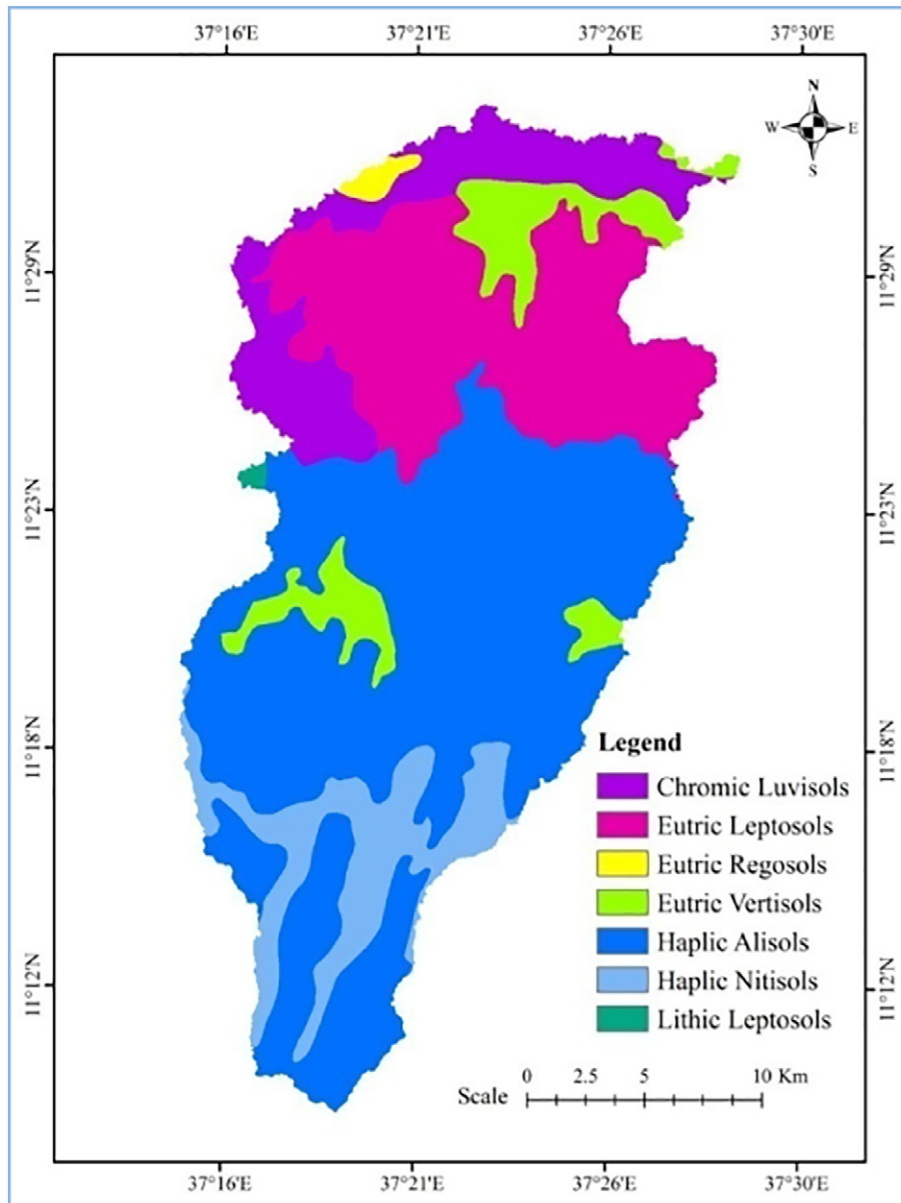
37°16'E 37°21'E 37°26'E 37°30'E

N
W E
S

11°29'N 11°29'N

11°23'N 11°23'N

11°18'N 11°18'N

11°12'N 11°12'N

Legend
Chromic Luvisols
Eutric Leptosols
Eutric Regosols
Eutric Vertisols
Haplic Alisols
Haplic Nitisols
Lithic Leptosols

Scale 0 2.5 5 10 Km

37°16'E 37°21'E 37°26'E 37°30'E